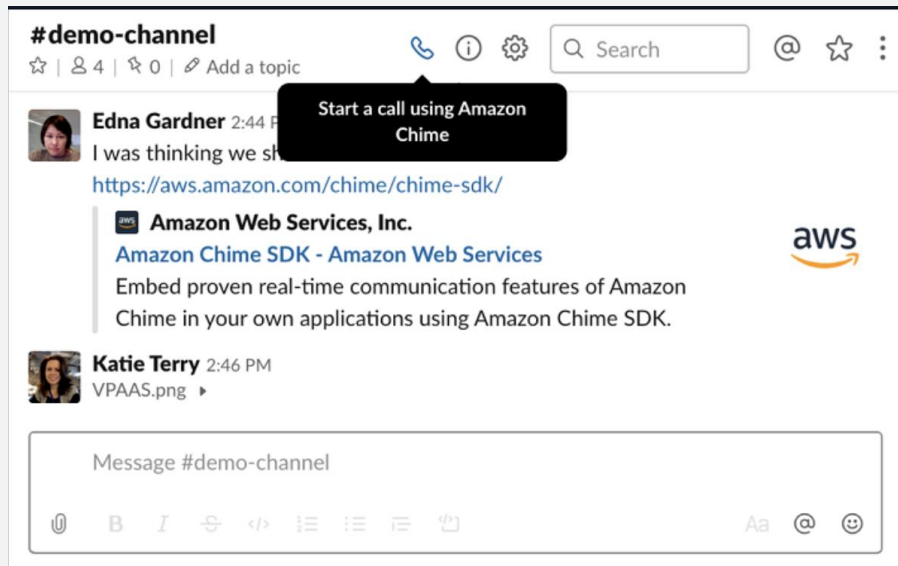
#demo-channel
☆ | 4 | 0 | Add a topic

Start a call using Amazon Chime

Search

Edna Gardner 2:44 P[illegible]
I was thinking we sh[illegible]
https://aws.amazon.com/chime/chime-sdk/

aws Amazon Web Services, Inc.
Amazon Chime SDK - Amazon Web Services
Embed proven real-time communication features of Amazon Chime in your own applications using Amazon Chime SDK.

aws

Katie Terry 2:46 PM
VPAAS.png ▸

Message #demo-channel

B I Aa